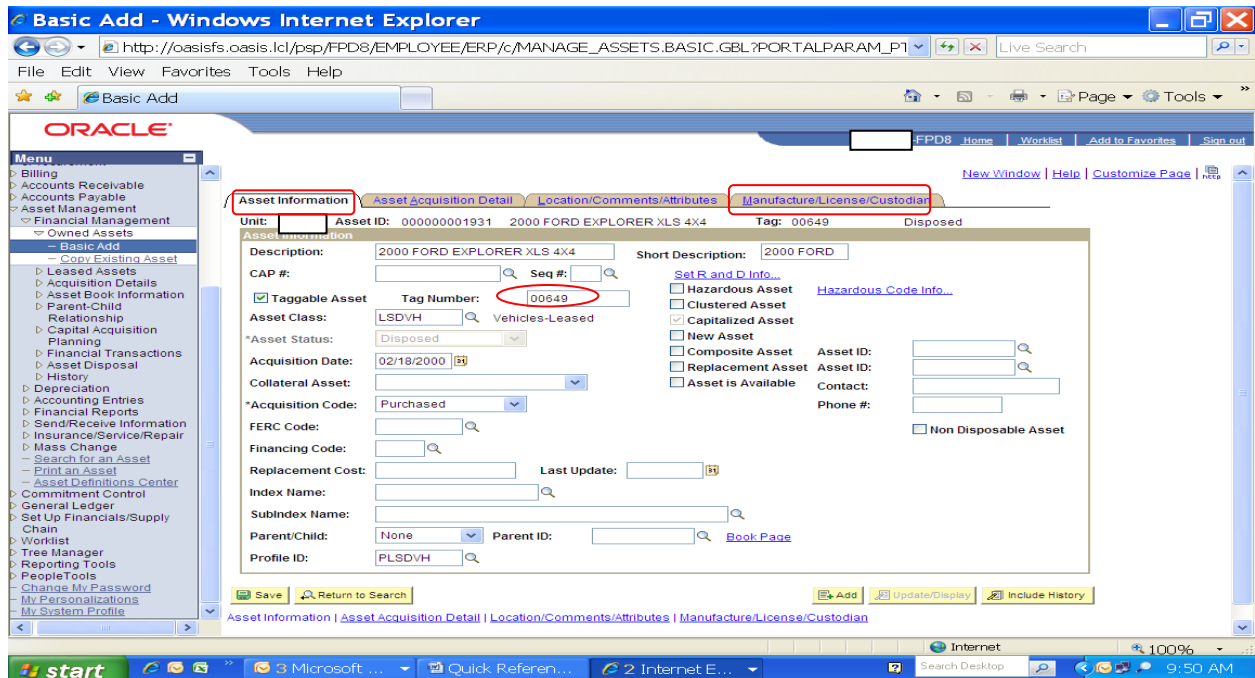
Basic Add - Windows Internet Explorer

http://oasisfs.oasis.lcl/psp/FPD8/EMPLOYEE/ERP/c/MANAGE_ASSETS.BASIC.GBL?PORTALPARAM_PT

Live Search

File Edit View Favorites Tools Help

Basic Add

Page Tools

ORACLE

FPD8 Home | Worklist | Add to Favorites | Sign out

Menu
Billing
Accounts Receivable
Accounts Payable
Asset Management
Financial Management
Owned Assets
– Basic Add
– Copy Existing Asset
Leased Assets
Acquisition Details
Asset Book Information
Parent-Child Relationship
Capital Acquisition Planning
Financial Transactions
Asset Disposal
History
Depreciation
Accounting Entries
Financial Reports
Send/Receive Information
Insurance/Service/Repair
Mass Change
– Search for an Asset
– Print an Asset
– Asset Definitions Center
Commitment Control
General Ledger
Set Up Financials/Supply Chain
Worklist
Tree Manager
Reporting Tools
PeopleTools
– Change My Password
– My Personalizations
– My System Profile

New Window | Help | Customize Page

Asset Information | Asset Acquisition Detail | Location/Comments/Attributes | Manufacture/License/Custodian

Unit: Asset ID: 000000001931 2000 FORD EXPLORER XLS 4X4 Tag: 00649 Disposed

Asset Information

Description: 2000 FORD EXPLORER XLS 4X4
Short Description: 2000 FORD
CAP #:
Seq #:
Set R and D Info...
Taggable Asset
Tag Number: 00649
Hazardous Asset
Hazardous Code Info...
Clustered Asset
Asset Class: LSDVH Vehicles-Leased
Capitalized Asset
*Asset Status: Disposed
New Asset
Composite Asset
Asset ID:
Acquisition Date: 02/18/2000
Replacement Asset
Asset ID:
Collateral Asset:
Asset is Available
Contact:
*Acquisition Code: Purchased
Phone #:
FERC Code:
Non Disposable Asset
Financing Code:
Replacement Cost:
Last Update:
Index Name:
SubIndex Name:
Parent/Child: None
Parent ID:
Book Page
Profile ID: PLSDVH

Save | Return to Search | Add | Update/Display | Include History

Asset Information | Asset Acquisition Detail | Location/Comments/Attributes | Manufacture/License/Custodian

Internet | 100%

start | 3 Microsoft ... | Quick Referen... | 2 Internet E... | Search Desktop | 9:50 AM